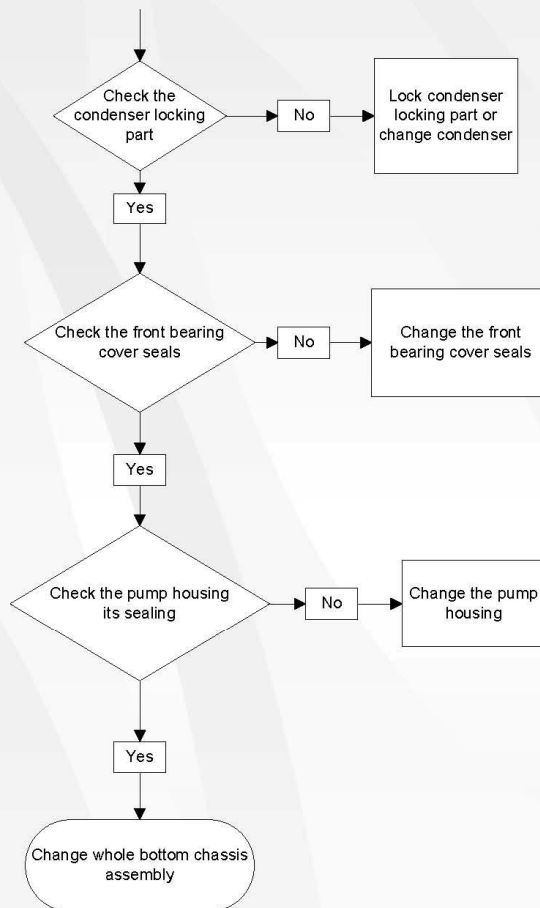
Check the condenser locking part

No

Lock condenser locking part or change condenser

Yes

Check the front bearing cover seals

No

Change the front bearing cover seals

Yes

Check the pump housing its sealing

No

Change the pump housing

Yes

Change whole bottom chassis assembly